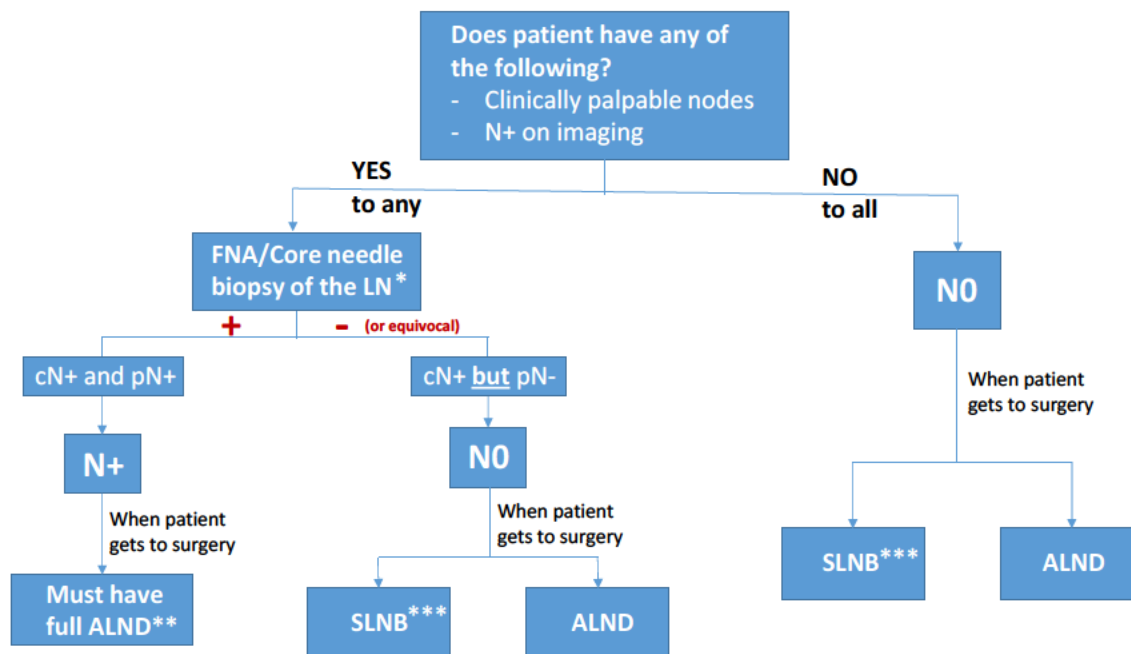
Does patient have any of the following?
- Clinically palpable nodes
- N+ on imaging

YES to any

NO to all

FNA/Core needle biopsy of the LN *

+

- (or equivocal)

cN+ and pN+

cN+ but pN-

N+

When patient gets to surgery

Must have full ALND**

N0

When patient gets to surgery

SLNB***

ALND

N0

When patient gets to surgery

SLNB***

ALND